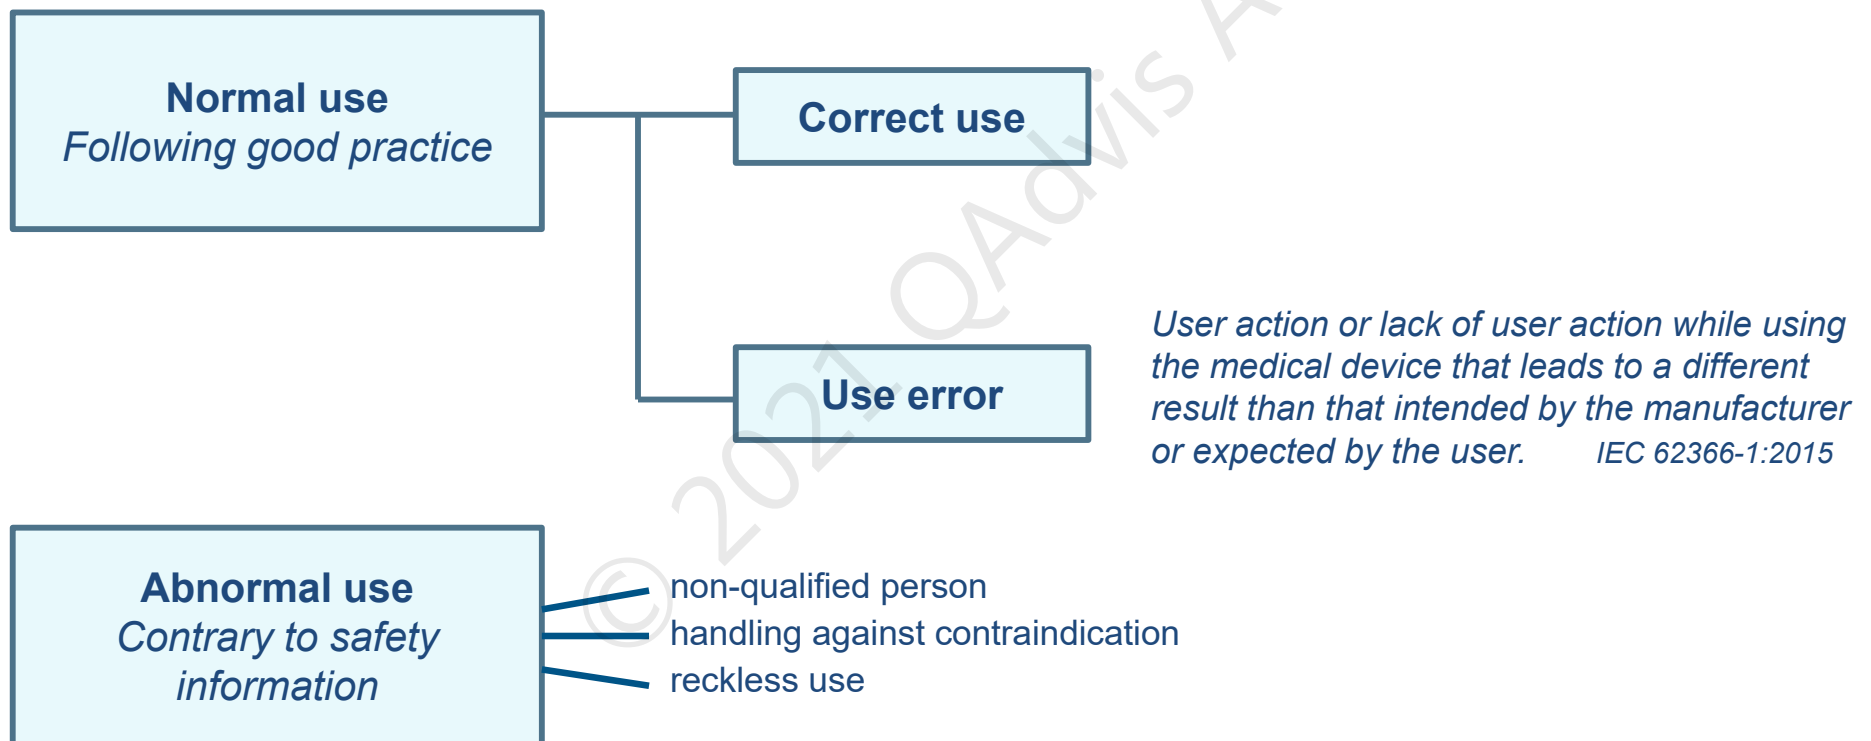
Normal use
*Following good practice*

Correct use

Use error

*User action or lack of user action while using the medical device that leads to a different result than that intended by the manufacturer or expected by the user.* *IEC 62366-1:2015*

Abnormal use
*Contrary to safety information*

non-qualified person
handling against contraindication
reckless use

© 2021 QAdvis A